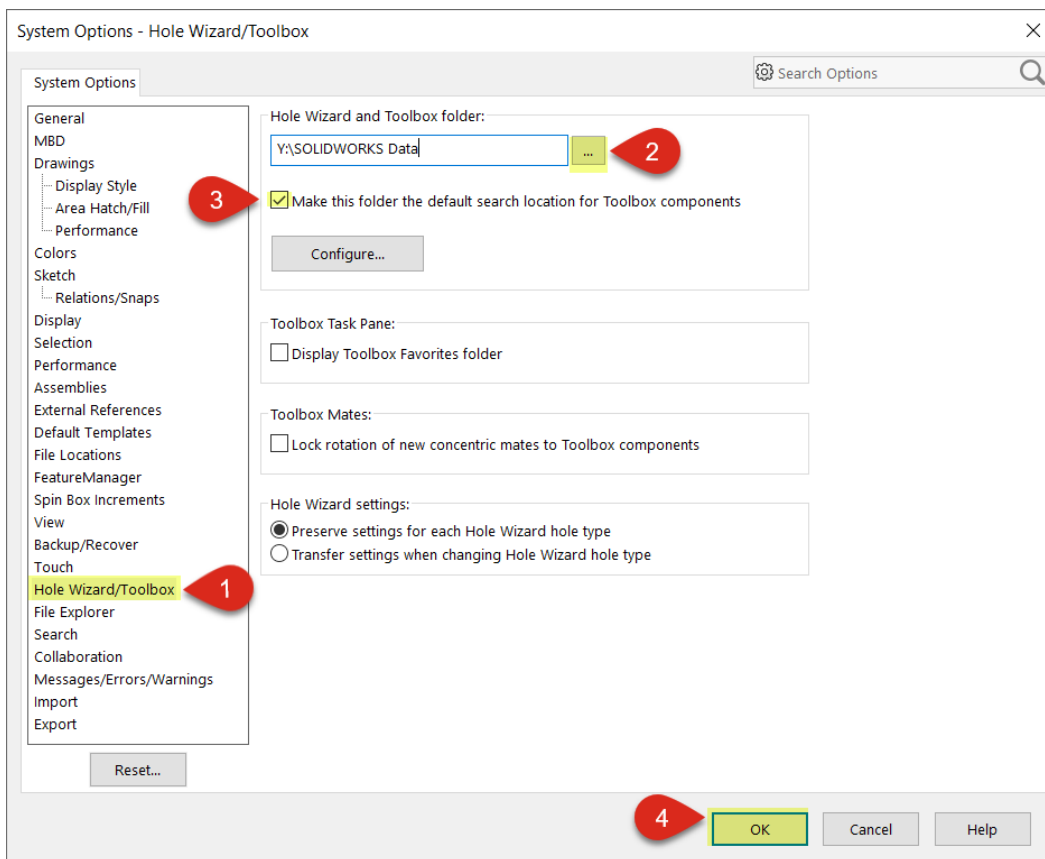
System Options - Hole Wizard/Toolbox

×

System Options

Search Options

General
MBD
Drawings
Display Style
Area Hatch/Fill
Performance
Colors
Sketch
Relations/Snaps
Display
Selection
Performance
Assemblies
External References
Default Templates
File Locations
FeatureManager
Spin Box Increments
View
Backup/Recover
Touch
Hole Wizard/Toolbox
File Explorer
Search
Collaboration
Messages/Errors/Warnings
Import
Export

Reset...

Hole Wizard and Toolbox folder:

Y:\SOLIDWORKS Data

...

2

3

Make this folder the default search location for Toolbox components

Configure...

Toolbox Task Pane:

Display Toolbox Favorites folder

Toolbox Mates:

Lock rotation of new concentric mates to Toolbox components

Hole Wizard settings:

Preserve settings for each Hole Wizard hole type

Transfer settings when changing Hole Wizard hole type

1

4

OK

Cancel

Help